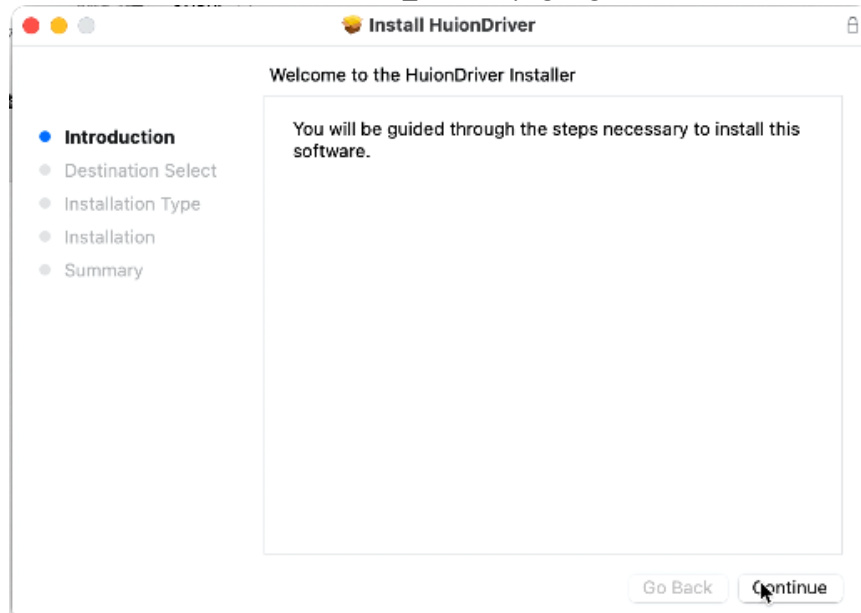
Install HuionDriver

Welcome to the HuionDriver Installer

Introduction
Destination Select
Installation Type
Installation
Summary

You will be guided through the steps necessary to install this software.

Go Back
Continue